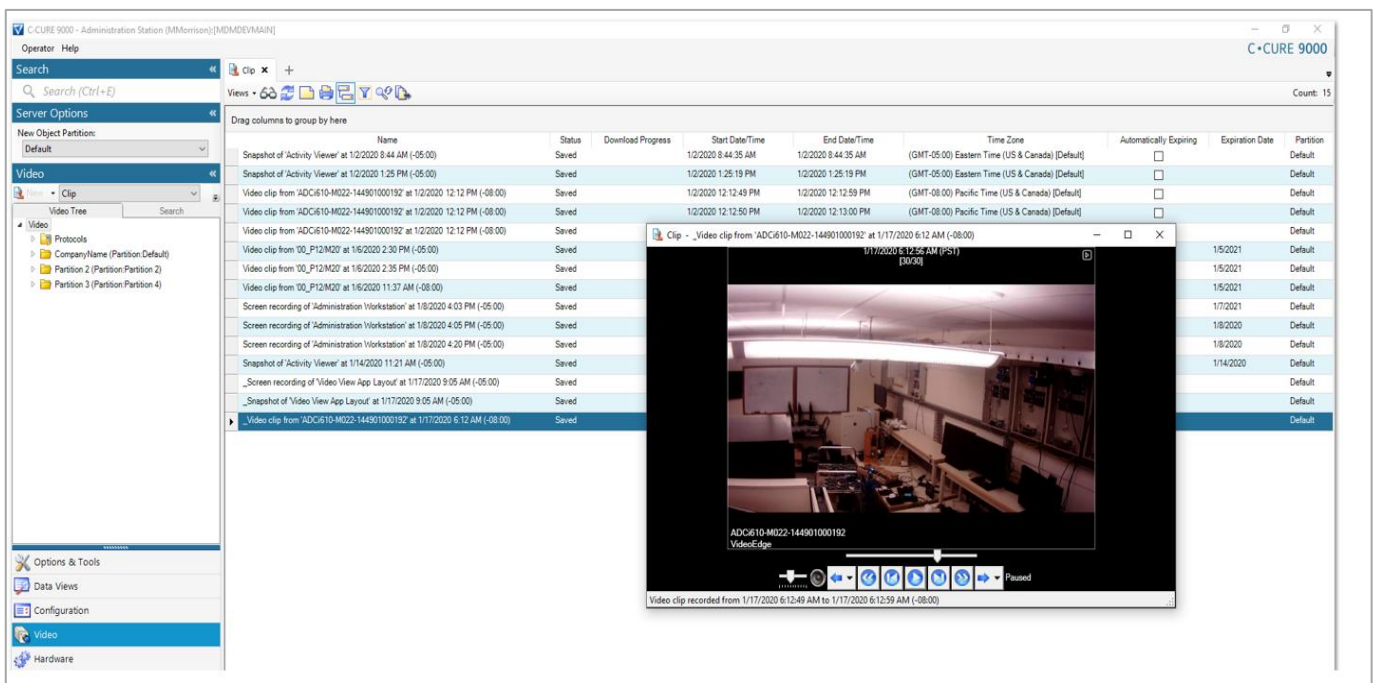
C-CURE 9000 - Administration Station (MMorrison):[MDMDEVMAIN]

Operator Help

C•CURE 9000

Search

Search (Ctrl+E)

Server Options

New Object Partition:

Default

Video

New Clip

Video Tree | Search

Video
Protocols
CompanyName (Partition:Default)
Partition 2 (Partition:Partition 2)
Partition 3 (Partition:Partition 4)

Options & Tools
Data Views
Configuration
Video
Hardware

Clip

Views

Count: 15

Drag columns to group by here

| Name | Status | Download Progress | Start Date/Time | End Date/Time | Time Zone | Automatically Expiring | Expiration Date | Partition |
|---|---|---|---|---|---|---|---|---|
| Snapshot of 'Activity Viewer' at 1/2/2020 8:44 AM (-05:00) | Saved | | 1/2/2020 8:44:35 AM | 1/2/2020 8:44:35 AM | (GMT-05:00) Eastern Time (US & Canada) [Default] | ☐ | | Default |
| Snapshot of 'Activity Viewer' at 1/2/2020 1:25 PM (-05:00) | Saved | | 1/2/2020 1:25:19 PM | 1/2/2020 1:25:19 PM | (GMT-05:00) Eastern Time (US & Canada) [Default] | ☐ | | Default |
| Video clip from 'ADCi610-M022-144901000192' at 1/2/2020 12:12 PM (-08:00) | Saved | | 1/2/2020 12:12:49 PM | 1/2/2020 12:12:59 PM | (GMT-08:00) Pacific Time (US & Canada) [Default] | ☐ | | Default |
| Video clip from 'ADCi610-M022-144901000192' at 1/2/2020 12:12 PM (-08:00) | Saved | | 1/2/2020 12:12:50 PM | 1/2/2020 12:13:00 PM | (GMT-08:00) Pacific Time (US & Canada) [Default] | ☐ | | Default |
| Video clip from 'ADCi610-M022-144901000192' at 1/2/2020 12:12 PM (-08:00) | Saved | | | | | | | Default |
| Video clip from '00_P12/M20' at 1/6/2020 2:30 PM (-05:00) | Saved | | | | | | 1/5/2021 | Default |
| Video clip from '00_P12/M20' at 1/6/2020 2:35 PM (-05:00) | Saved | | | | | | 1/5/2021 | Default |
| Video clip from '00_P12/M20' at 1/6/2020 11:37 AM (-08:00) | Saved | | | | | | 1/5/2021 | Default |
| Screen recording of 'Administration Workstation' at 1/8/2020 4:03 PM (-05:00) | Saved | | | | | | 1/7/2021 | Default |
| Screen recording of 'Administration Workstation' at 1/8/2020 4:05 PM (-05:00) | Saved | | | | | | 1/8/2020 | Default |
| Screen recording of 'Administration Workstation' at 1/8/2020 4:20 PM (-05:00) | Saved | | | | | | 1/8/2020 | Default |
| Snapshot of 'Activity Viewer' at 1/14/2020 11:21 AM (-05:00) | Saved | | | | | | 1/14/2020 | Default |
| _Screen recording of 'Video View App Layout' at 1/17/2020 9:05 AM (-05:00) | Saved | | | | | | | Default |
| _Snapshot of 'Video View App Layout' at 1/17/2020 9:05 AM (-05:00) | Saved | | | | | | | Default |
| _Video clip from 'ADCi610-M022-144901000192' at 1/17/2020 6:12 AM (-08:00) | Saved | | | | | | | Default |

Clip - _Video clip from 'ADCi610-M022-144901000192' at 1/17/2020 6:12 AM (-08:00)

1/17/2020 6:12:56 AM (PST)
[30/30]

ADCi610-M022-144901000192
VideoEdge

Paused

Video clip recorded from 1/17/2020 6:12:49 AM to 1/17/2020 6:12:59 AM (-08:00)